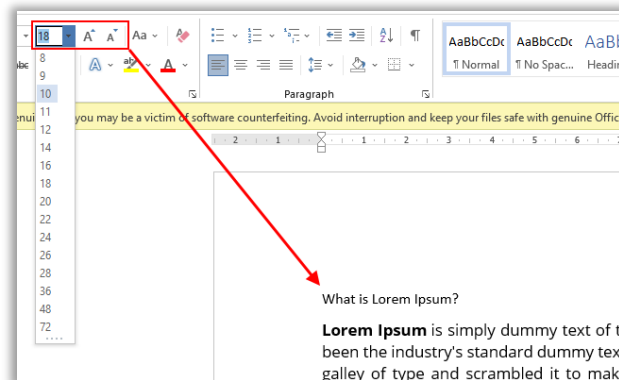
18
A A Aa
8
9
10
11
12
14
16
18
20
22
24
26
28
36
48
72
AaBbCcDc
¶ Normal
AaBbCcDc
¶ No Spac...
AaBb
Headin
Paragraph
enui you may be a victim of software counterfeiting. Avoid interruption and keep your files safe with genuine Offic
What is Lorem Ipsum?

**Lorem Ipsum** is simply dummy text of t been the industry's standard dummy tex galley of type and scrambled it to mak